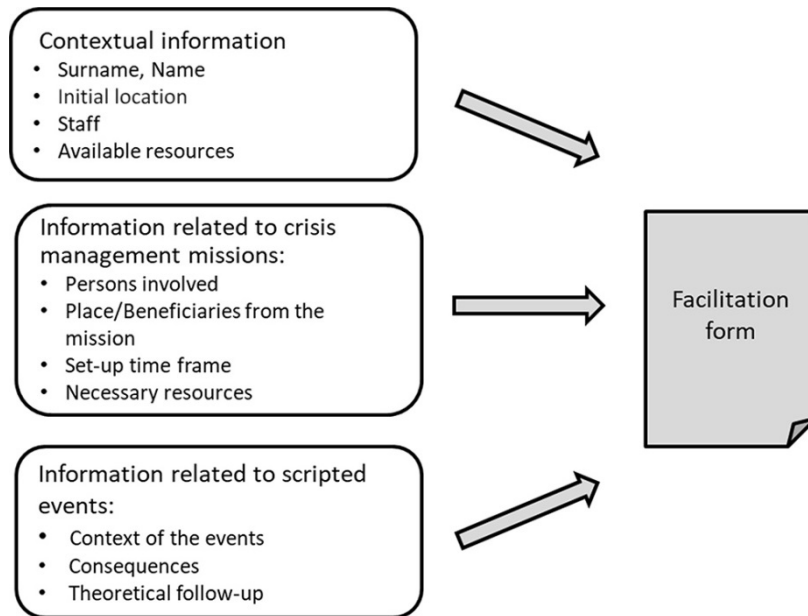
Contextual information
• Surname, Name
• Initial location
• Staff
• Available resources

Information related to crisis management missions:
• Persons involved
• Place/Beneficiaries from the mission
• Set-up time frame
• Necessary resources

Information related to scripted events:
• Context of the events
• Consequences
• Theoretical follow-up

Facilitation form